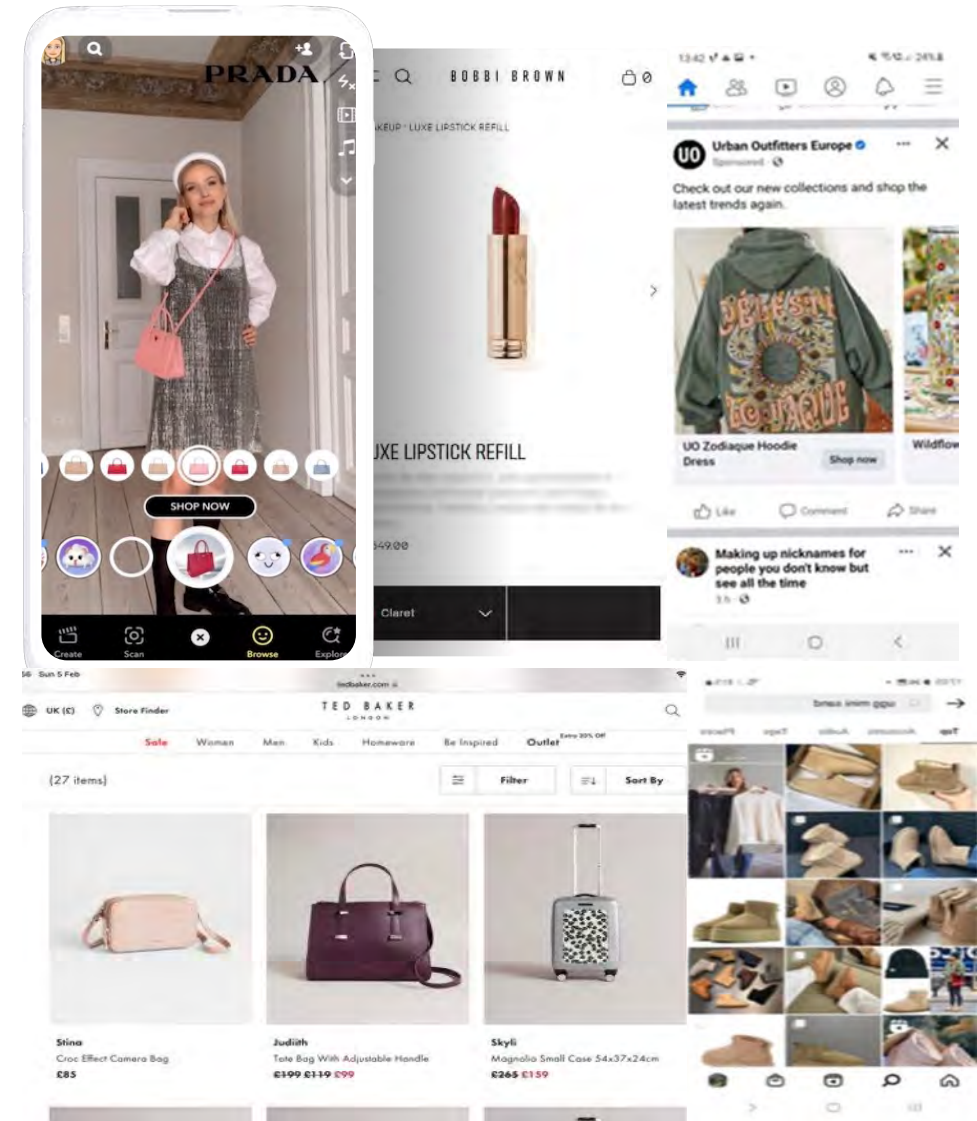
PRADA

SHOP NOW

Create Scan Browse Explore

BOBBI BROWN

AKEUP · LUXE LIPSTICK REFILL

LUXE LIPSTICK REFILL

$49.00

Claret

13:42

Urban Outfitters Europe
Sponsored

Check out our new collections and shop the latest trends again.

UO Zodiaque Hoodie Dress

Shop now

Wildflow

Like Comment Share

Making up nicknames for people you don't know but see all the time
3 h

Sun 5 Feb

tedbaker.com

UK (£) Store Finder

TED BAKER
LONDON

Sale Women Men Kids Homeware Be Inspired Outlet Extra 20% Off

(27 items)

Filter

Sort By

Stina
Croc Effect Camera Bag
£85

Judiith
Tote Bag With Adjustable Handle
£199 £119 £99

Skyli
Magnolia Small Case 54x37x24cm
£265 £159

ugg mini sand

Top Accounts Audio Tags Places